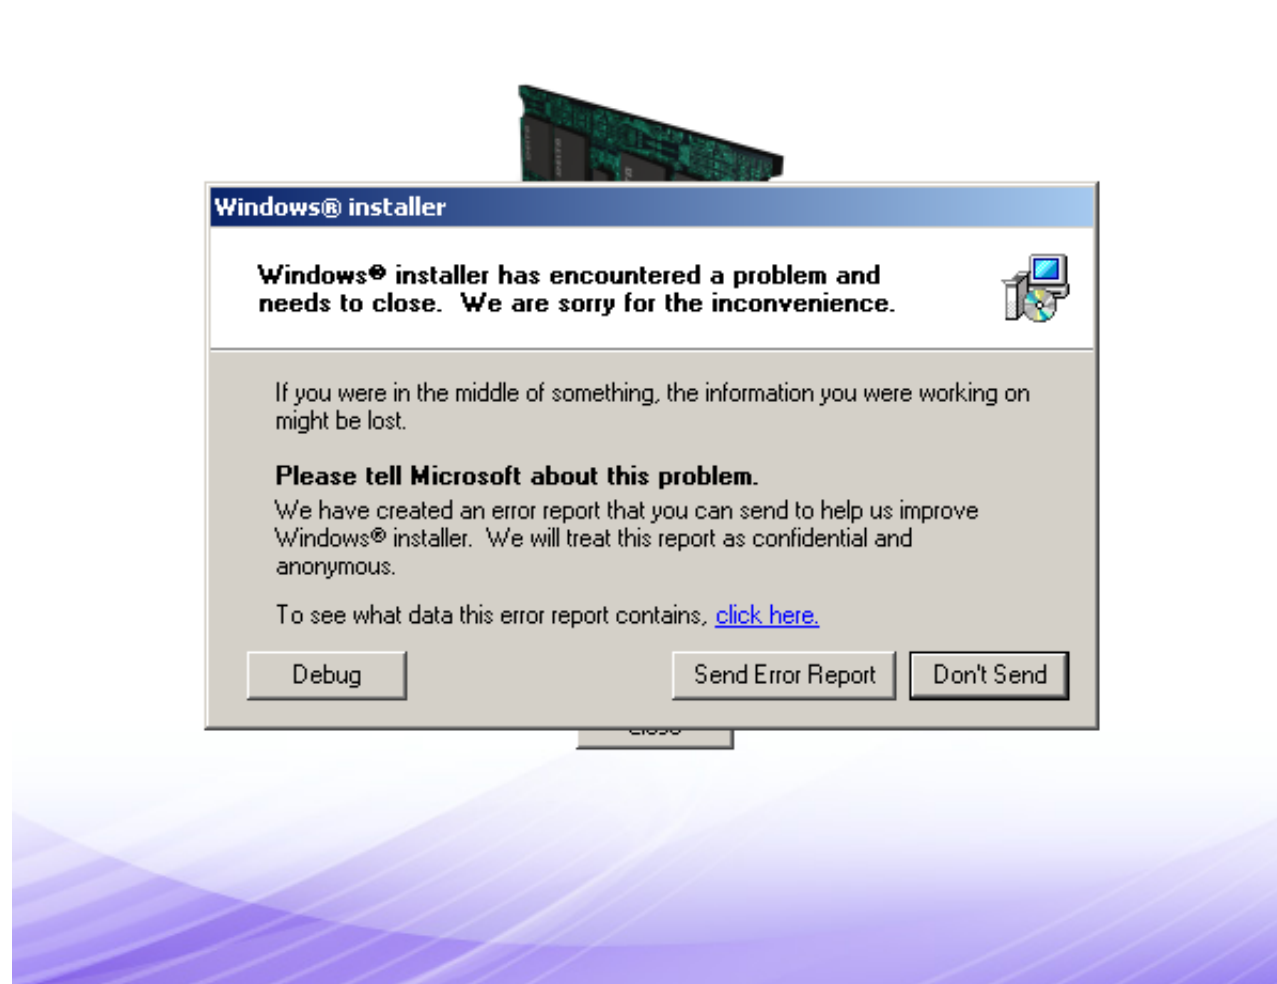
Windows® installer

Windows® installer has encountered a problem and needs to close. We are sorry for the inconvenience.

If you were in the middle of something, the information you were working on might be lost.

Please tell Microsoft about this problem.

We have created an error report that you can send to help us improve Windows® installer. We will treat this report as confidential and anonymous.

To see what data this error report contains, click here.

Debug

Send Error Report

Don't Send

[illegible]